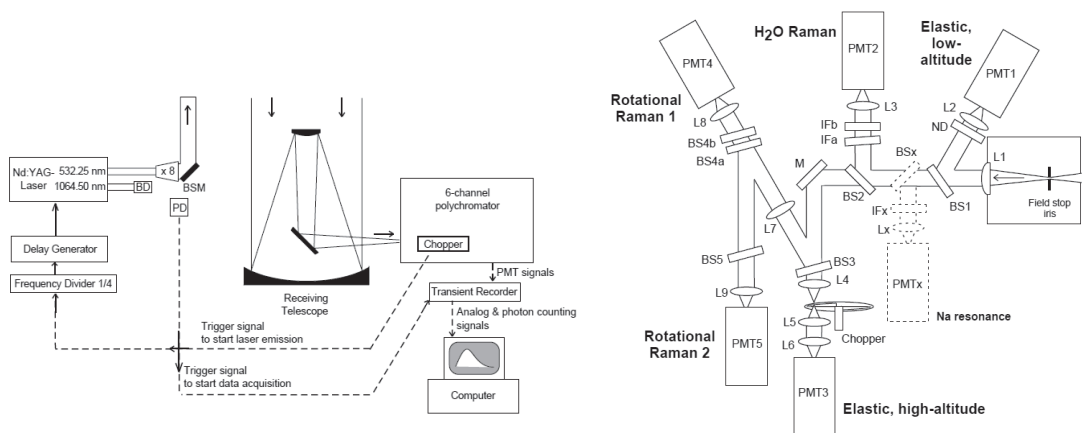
Nd:YAG-Laser
532.25 nm
1064.50 nm
x 8
BD
BSM
PD
Delay Generator
Frequency Divider 1/4
Receiving Telescope
6-channel polychromator
Chopper
PMT signals
Transient Recorder
Analog & photon counting signals
Trigger signal to start laser emission
Trigger signal to start data acquisition
Computer

H$_2$O Raman
PMT2
Elastic, low-altitude
PMT1
PMT4
Rotational Raman 1
L8
BS4b
BS4a
L3
IFb
IFa
M
BS2
BSx
L2
ND
L1
BS1
Field stop iris
IFx
Lx
PMTx
Na resonance
L7
BS5
L9
BS3
L4
L5
L6
Chopper
Rotational Raman 2
PMT5
PMT3
Elastic, high-altitude